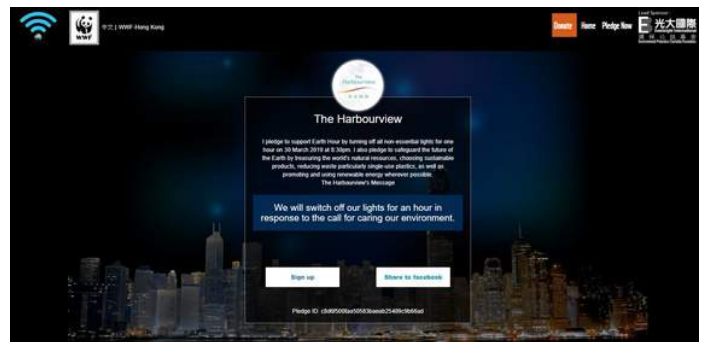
WWF

中文 | WWF Hong Kong

Donate Home Pledge Now

Lead Sponsor

光大國際

The Harbourview

The Harbourview

I pledge to support Earth Hour by turning off all non-essential lights for one hour on 30 March 2019 at 8:30pm. I also pledge to safeguard the future of the Earth by treasuring the world's natural resources, choosing sustainable products, reducing waste particularly single-use plastics, as well as promoting and using renewable energy wherever possible.
The Harbourview's Message

We will switch off our lights for an hour in response to the call for caring our environment.

Sign up

Share to facebook

Pledge ID: c8d6f500fa50583baeab25409c9b66ad